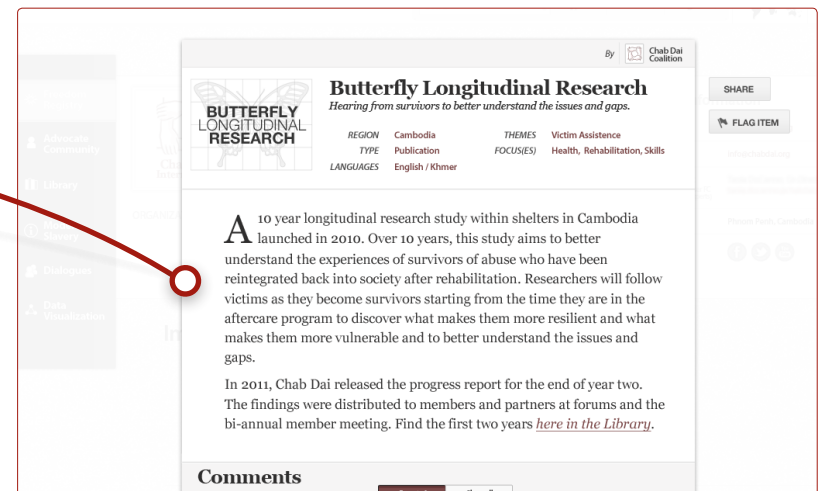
By Chab Dai Coalition

BUTTERFLY LONGITUDINAL RESEARCH

Butterfly Longitudinal Research

Hearing from survivors to better understand the issues and gaps.

REGION Cambodia
TYPE Publication
LANGUAGES English / Khmer
THEMES Victim Assistence
FOCUS(ES) Health, Rehabilitation, Skills

SHARE

FLAG ITEM

A 10 year longitudinal research study within shelters in Cambodia launched in 2010. Over 10 years, this study aims to better understand the experiences of survivors of abuse who have been reintegrated back into society after rehabilitation. Researchers will follow victims as they become survivors starting from the time they are in the aftercare program to discover what makes them more resilient and what makes them more vulnerable and to better understand the issues and gaps.

In 2011, Chab Dai released the progress report for the end of year two. The findings were distributed to members and partners at forums and the bi-annual member meeting. Find the first two years here in the Library.

Comments